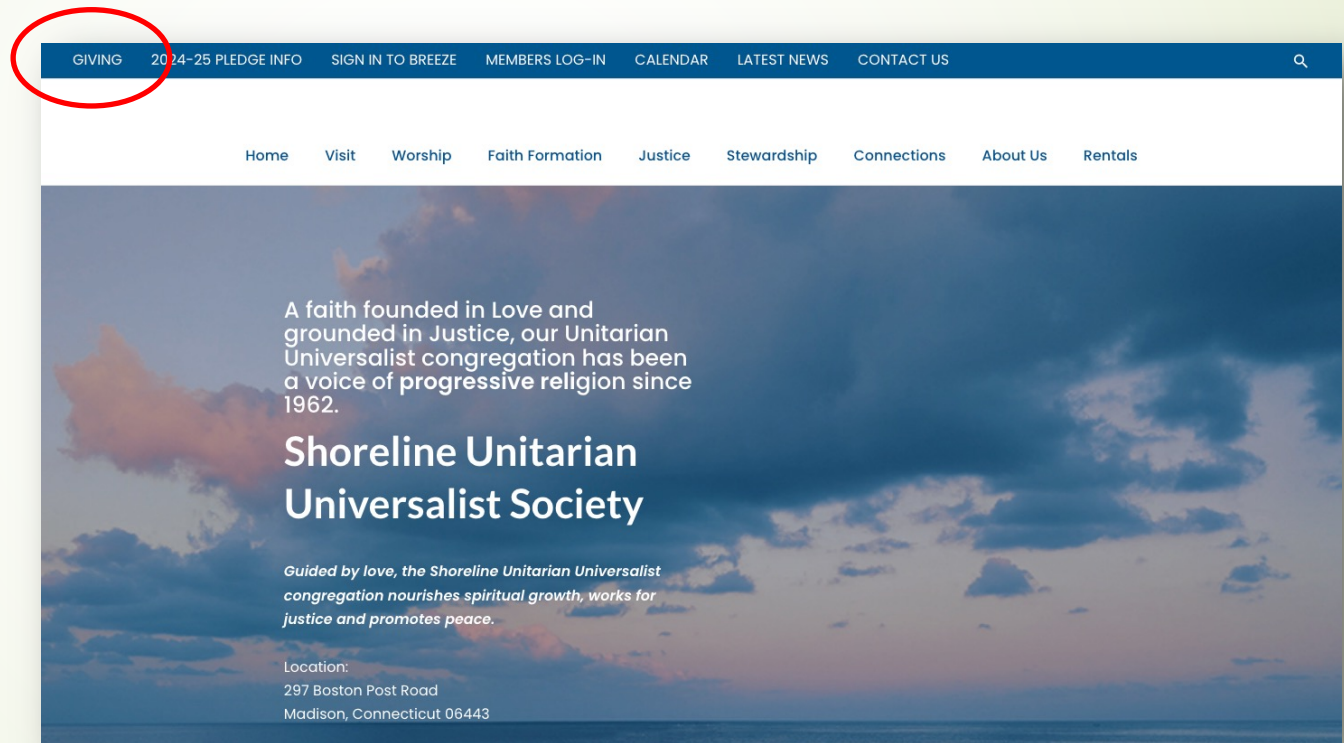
GIVING 2024-25 PLEDGE INFO SIGN IN TO BREEZE MEMBERS LOG-IN CALENDAR LATEST NEWS CONTACT US

Home Visit Worship Faith Formation Justice Stewardship Connections About Us Rentals

A faith founded in Love and grounded in Justice, our Unitarian Universalist congregation has been a voice of **progressive reli**gion since 1962.

Shoreline Unitarian Universalist Society

*Guided by love, the Shoreline Unitarian Universalist congregation nourishes spiritual growth, works for justice and promotes peace.*

Location:
297 Boston Post Road
Madison, Connecticut 06443